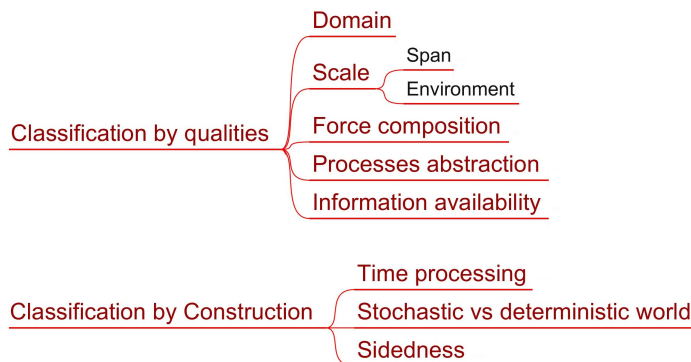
Classification by qualities
Domain
Scale
Span
Environment
Force composition
Processes abstraction
Information availability

Classification by Construction
Time processing
Stochastic vs deterministic world
Sidedness